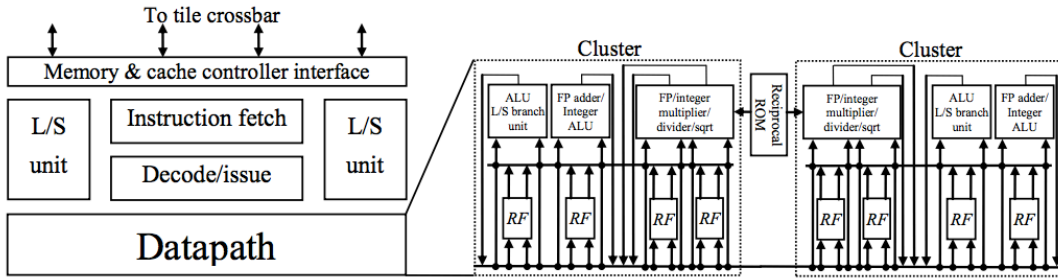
To tile crossbar

Memory & cache controller interface

L/S unit

Instruction fetch

Decode/issue

L/S unit

Datapath

Cluster

ALU L/S branch unit

FP adder/ Integer ALU

FP/integer multiplier/ divider/sqrt

RF

RF

RF

RF

Reciprocal ROM

Cluster

FP/integer multiplier/ divider/sqrt

ALU L/S branch unit

FP adder/ Integer ALU

RF

RF

RF

RF